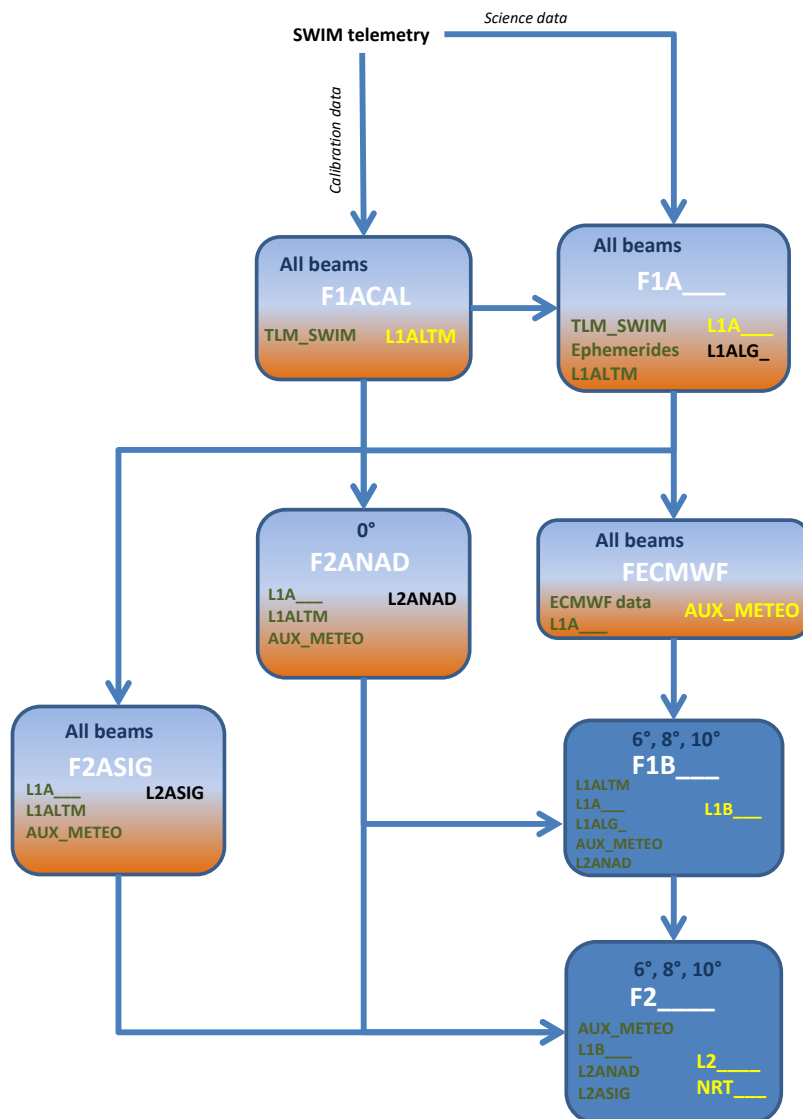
SWIM telemetry

Science data

Calibration data

All beams
F1ACAL
TLM_SWIM
L1ALTM

All beams
F1A___
TLM_SWIM
Ephemerides
L1ALTM
L1A___
L1ALG_

0°
F2ANAD
L1A___
L1ALTM
AUX_METEO
L2ANAD

All beams
FECMWF
ECMWF data
L1A___
AUX_METEO

All beams
F2ASIG
L1A___
L1ALTM
AUX_METEO
L2ASIG

6°, 8°, 10°
F1B___
L1ALTM
L1A___
L1ALG_
AUX_METEO
L2ANAD
L1B___

6°, 8°, 10°
F2_____
AUX_METEO
L1B___
L2ANAD
L2ASIG
L2_____
NRT___